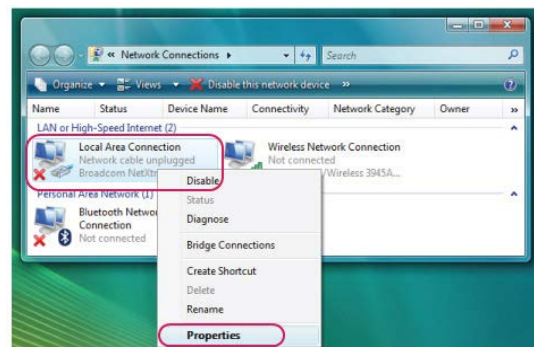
« Network Connections ▸
Search
Organize ▾ Views ▾ Disable this network device »
Name Status Device Name Connectivity Network Category Owner »
LAN or High-Speed Internet (2)
Local Area Connection
Network cable unplugged
Broadcom NetXtr
Wireless Network Connection
Not connected
/Wireless 3945A...
Personal Area Network (1)
Bluetooth Network Connection
Not connected
Disable
Status
Diagnose
Bridge Connections
Create Shortcut
Delete
Rename
Properties